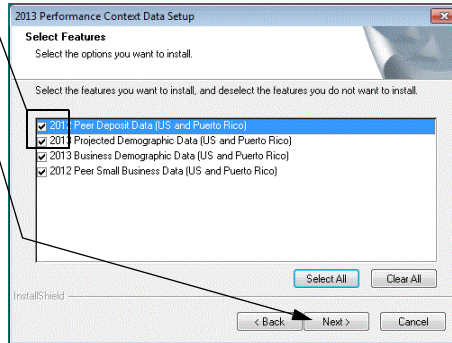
2013 Performance Context Data Setup

Select Features

Select the options you want to install.

Select the features you want to install, and deselect the features you do not want to install.

2011 Peer Deposit Data (US and Puerto Rico)
2013 Projected Demographic Data (US and Puerto Rico)
2013 Business Demographic Data (US and Puerto Rico)
2012 Peer Small Business Data (US and Puerto Rico)

Select All
Clear All

InstallShield

< Back
Next >
Cancel